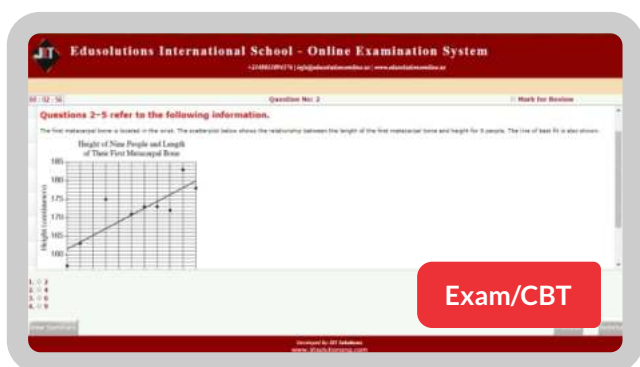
Edusolutions International School - Online Examination System

+2348012345678 | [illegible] | www.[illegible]

00 : 02 : 56

Question No: 2

Mark for Review

Questions 2–5 refer to the following information.

The first metacarpal bone is located in the wrist. The scatterplot below shows the relationship between the length of the first metacarpal bone and height for 9 people. The line of best fit is also shown.

Height of Nine People and Length of Their First Metacarpal Bone

185
180
175
170
165
160

Height (centimeters)

1. 2
2. 4
3. 6
4. 9

Exam/CBT

Developed by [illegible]
www.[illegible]